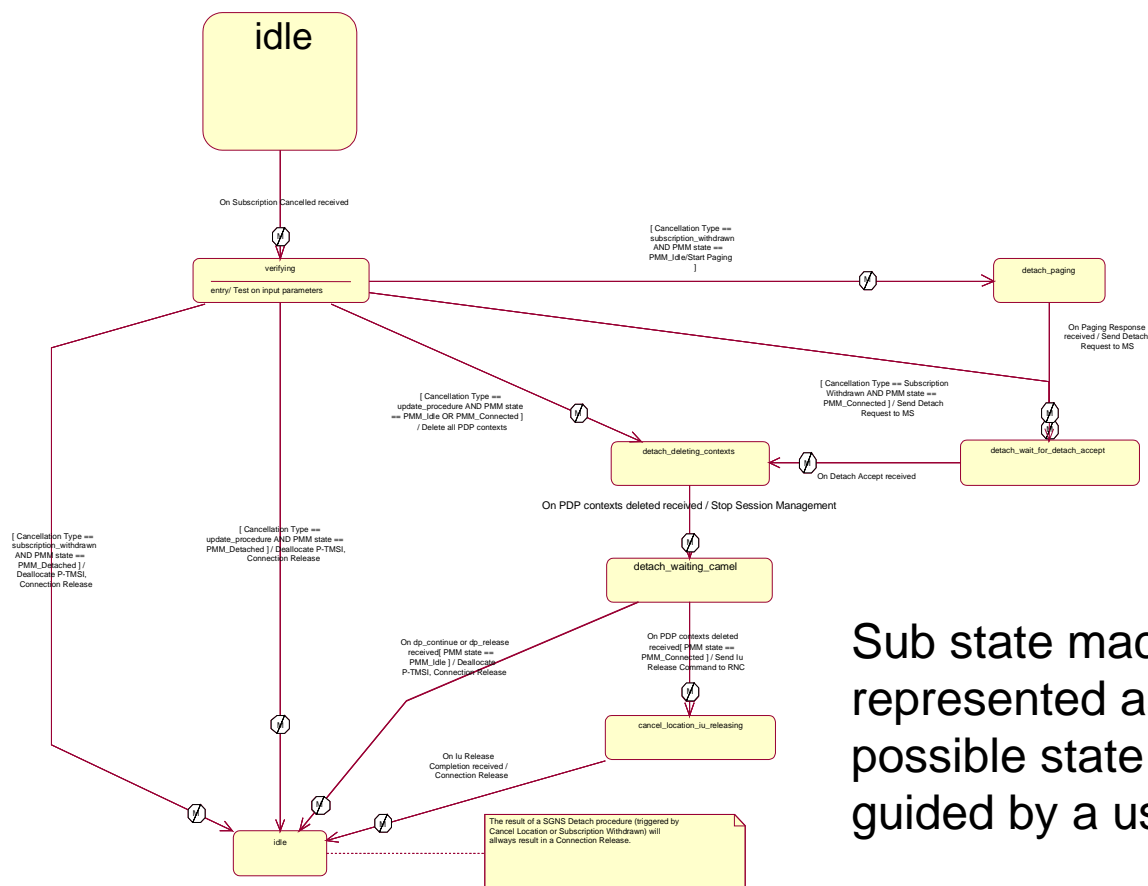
idle

On Subscription Cancelled received

verifying

entry/ Test on input parameters

[ Cancellation Type == subscription_withdrawn AND PMM state == PMM_Idle/Start Paging ]

detach_paging

On Paging Response received / Send Detach Request to MS

[ Cancellation Type == Subscription Withdrawn AND PMM state == PMM_Connected ] / Send Detach Request to MS

[ Cancellation Type == update_procedure AND PMM state == PMM_Idle OR PMM_Connected ] / Delete all PDP contexts

detach_deleting_contexts

On Detach Accept received

detach_wait_for_detach_accept

On PDP contexts deleted received / Stop Session Management

[ Cancellation Type == subscription_withdrawn AND PMM state == PMM_Detached ] / Deallocate P-TMSI, Connection Release

[ Cancellation Type == update_procedure AND PMM state == PMM_Detached ] / Deallocate P-TMSI, Connection Release

detach_waiting_camel

On dp_continue or dp_release received[ PMM state == PMM_Idle ] / Deallocate P-TMSI, Connection Release

On PDP contexts deleted received[ PMM state == PMM_Connected ] / Send Iu Release Command to RNC

cancel_location_iu_releasing

On Iu Release Completion received / Connection Release

idle

The result of a SGNS Detach procedure (triggered by Cancel Location or Subscription Withdrawn) will allways result in a Connection Release.

Sub state mac
represented a
possible state
guided by a us